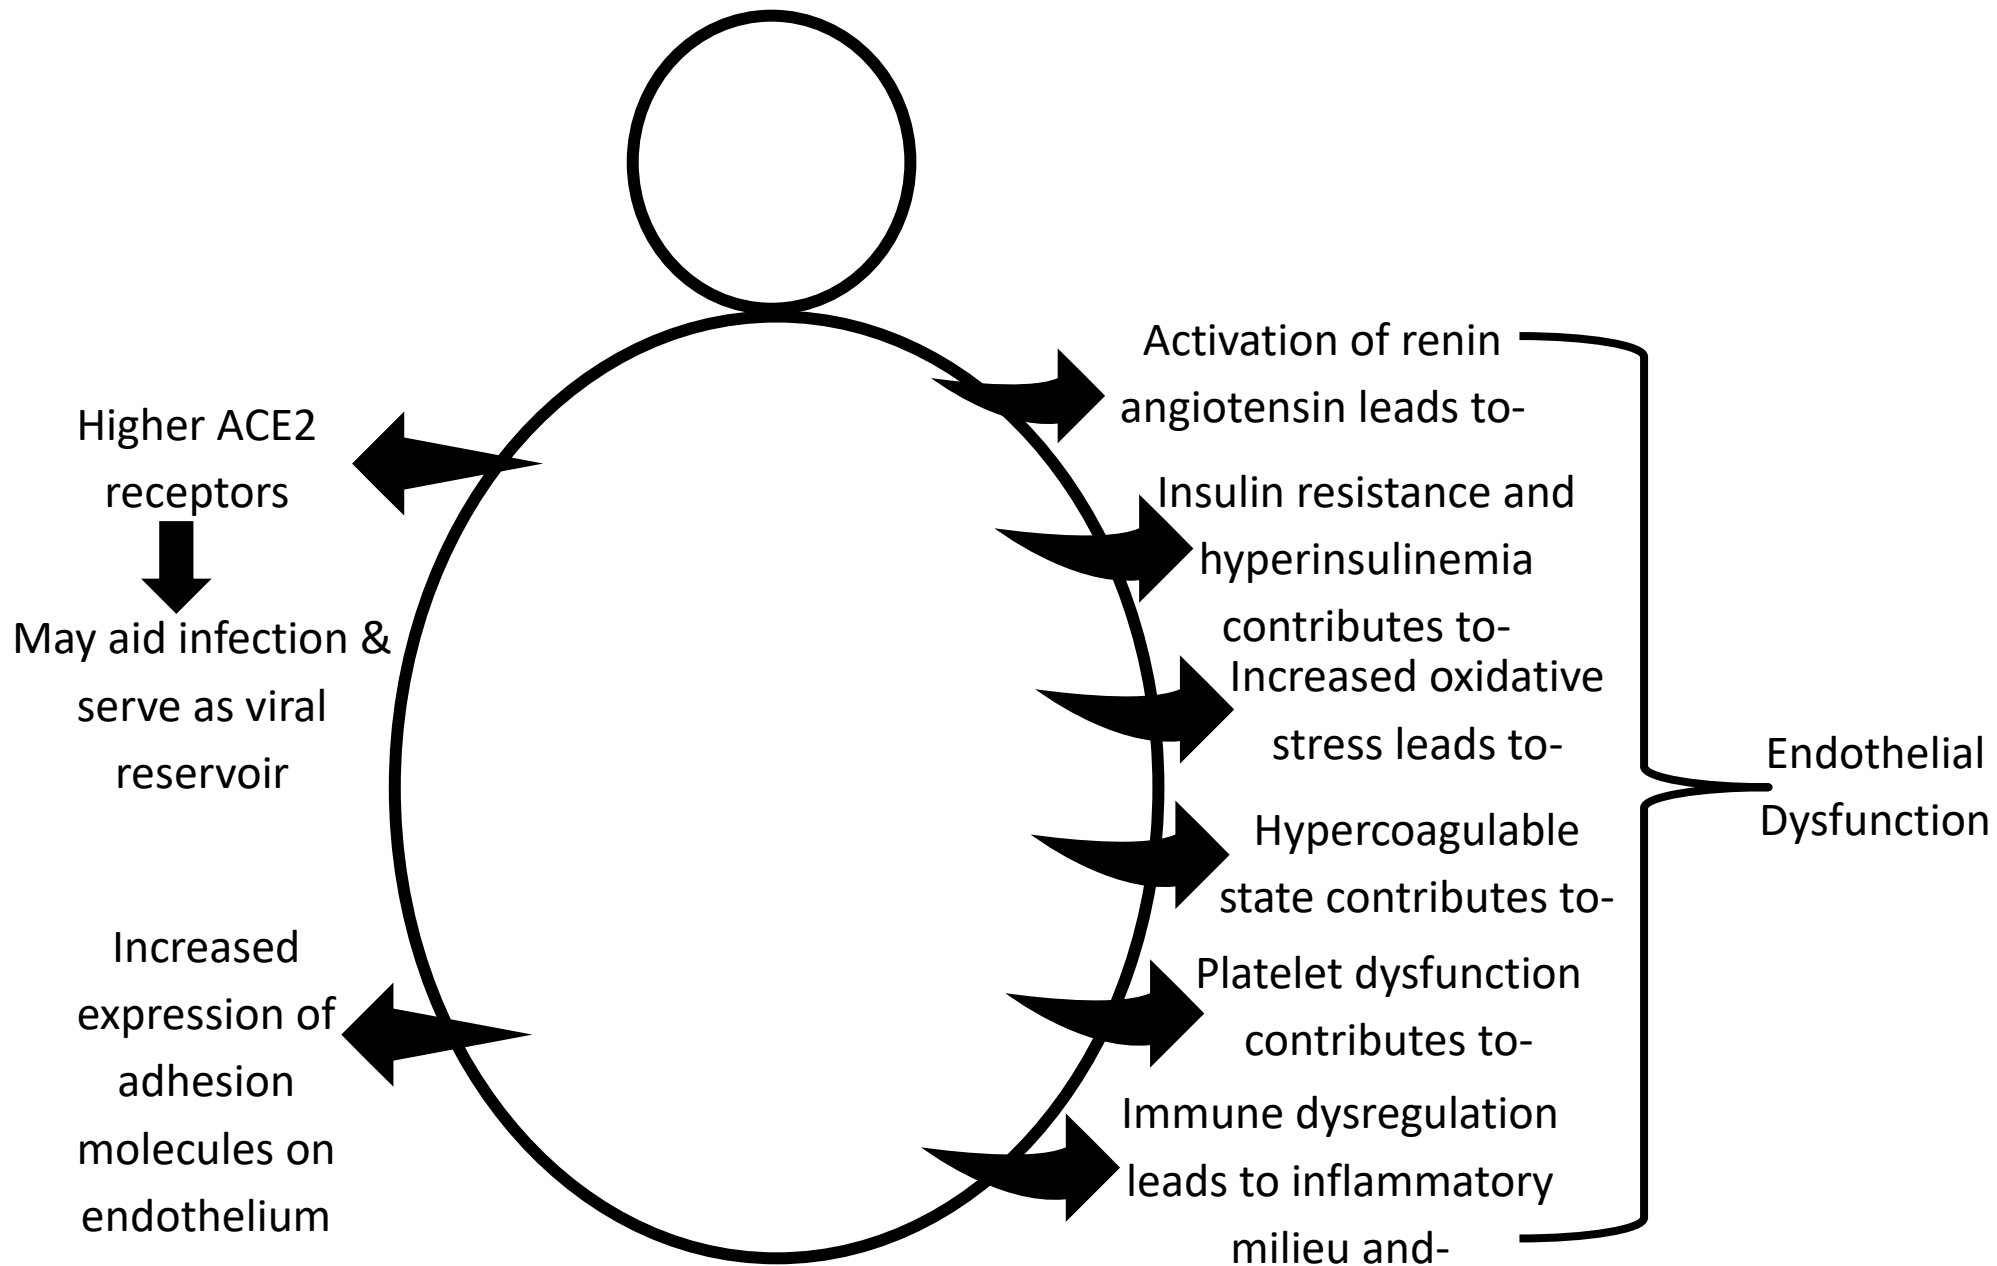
Higher ACE2 receptors

May aid infection & serve as viral reservoir

Increased expression of adhesion molecules on endothelium

Activation of renin angiotensin leads to-

Insulin resistance and hyperinsulinemia contributes to-

Increased oxidative stress leads to-

Hypercoagulable state contributes to-

Platelet dysfunction contributes to-

Immune dysregulation leads to inflammatory milieu and-

Endothelial Dysfunction